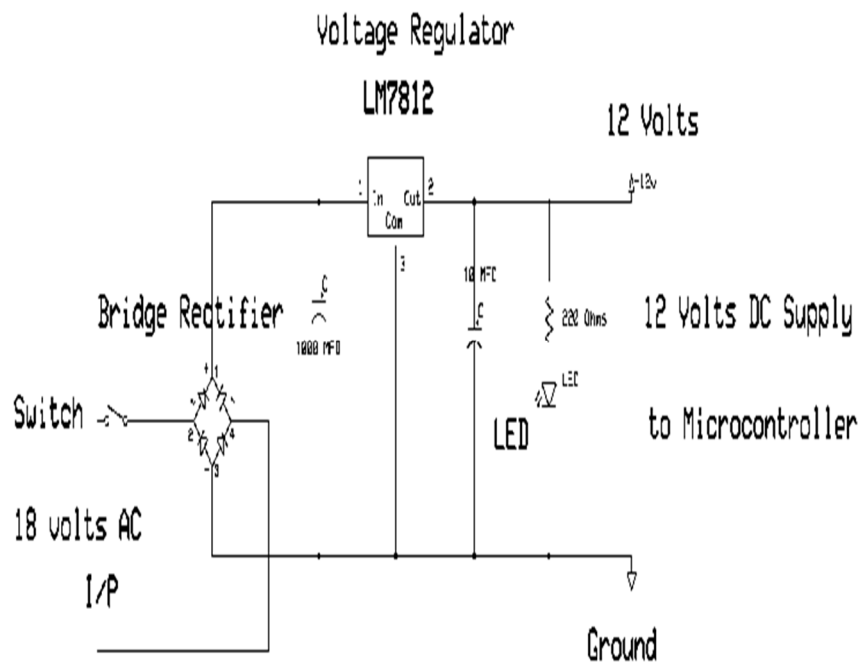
Voltage Regulator

LM7812

12 Volts

1 In Out 2 Com 3

+12v

Bridge Rectifier

C 1000 MFD

10 MFD C

220 Ohms

12 Volts DC Supply

LED

Switch

+ 1 2 4 - 3

LED

to Microcontroller

18 volts AC

I/P

Ground